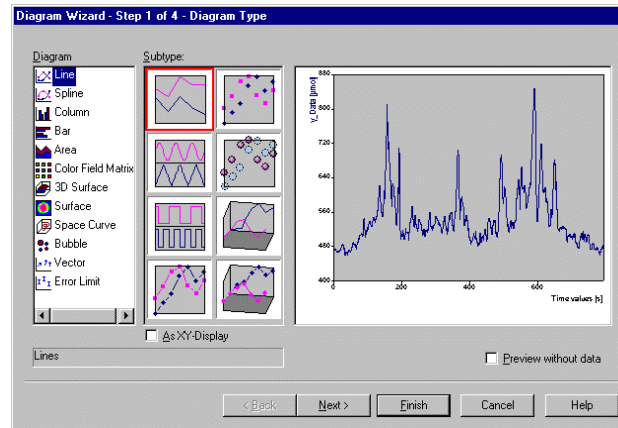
Diagram Wizard - Step 1 of 4 - Diagram Type

Diagram
Line
Spline
Column
Bar
Area
Color Field Matrix
3D Surface
Surface
Space Curve
Bubble
Vector
Error Limit

Subtype:

As XY-Display

Lines

880
800
720
640
560
480
400
Y_Data [µmol]
0
200
400
600
Time values [s]

Preview without data

< Back
Next >
Finish
Cancel
Help